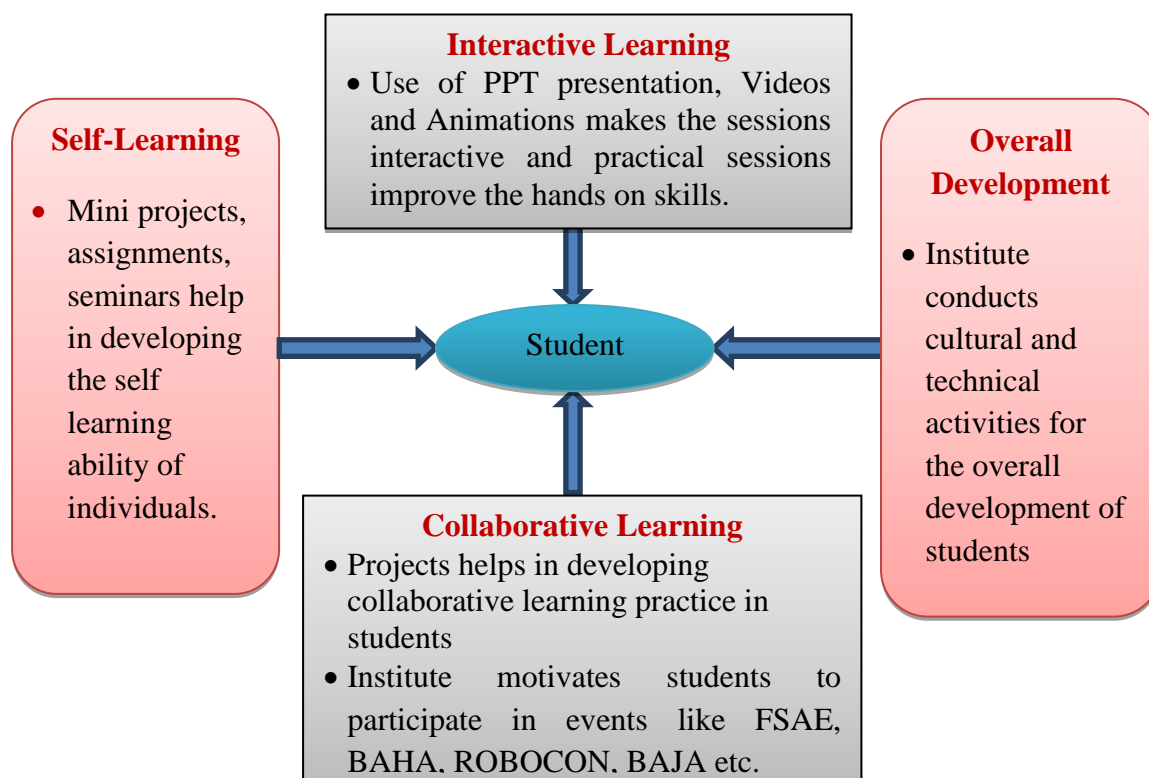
Interactive Learning

• Use of PPT presentation, Videos and Animations makes the sessions interactive and practical sessions improve the hands on skills.

Self-Learning

• Mini projects, assignments, seminars help in developing the self learning ability of individuals.

Student

Overall Development

• Institute conducts cultural and technical activities for the overall development of students

Collaborative Learning

• Projects helps in developing collaborative learning practice in students

• Institute motivates students to participate in events like FSAE, BAHA, ROBOCON, BAJA etc.